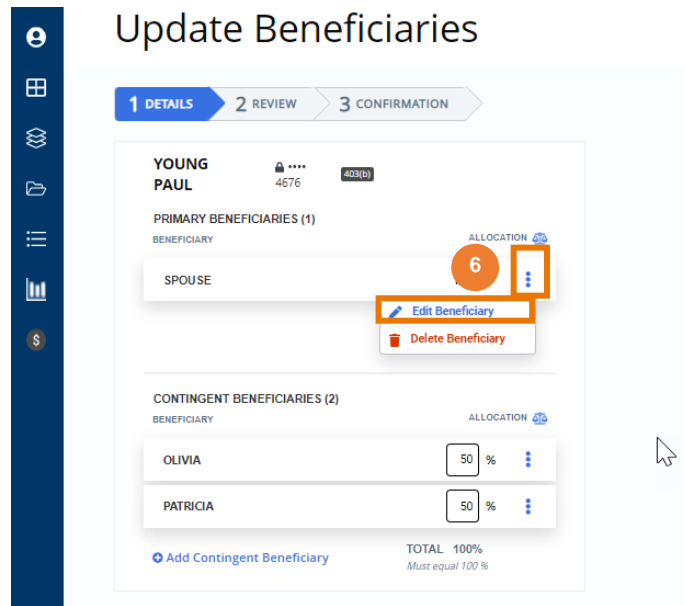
Update Beneficiaries

1 DETAILS
2 REVIEW
3 CONFIRMATION

YOUNG PAUL
•••• 4676
403(b)

PRIMARY BENEFICIARIES (1)
BENEFICIARY
ALLOCATION

SPOUSE

6

Edit Beneficiary
Delete Beneficiary

CONTINGENT BENEFICIARIES (2)
BENEFICIARY
ALLOCATION

| OLIVIA | 50 | % |
|---|---|---|
| PATRICIA | 50 | % |

Add Contingent Beneficiary

TOTAL 100%
Must equal 100 %